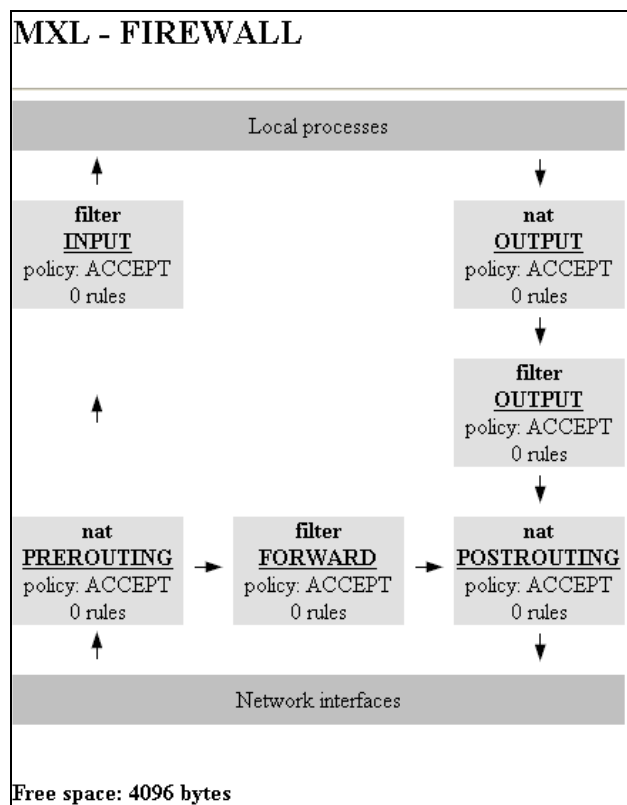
MXL - FIREWALL

Local processes

filter
INPUT
policy: ACCEPT
0 rules

nat
OUTPUT
policy: ACCEPT
0 rules

filter
OUTPUT
policy: ACCEPT
0 rules

nat
PREROUTING
policy: ACCEPT
0 rules

filter
FORWARD
policy: ACCEPT
0 rules

nat
POSTROUTING
policy: ACCEPT
0 rules

Network interfaces

Free space: 4096 bytes